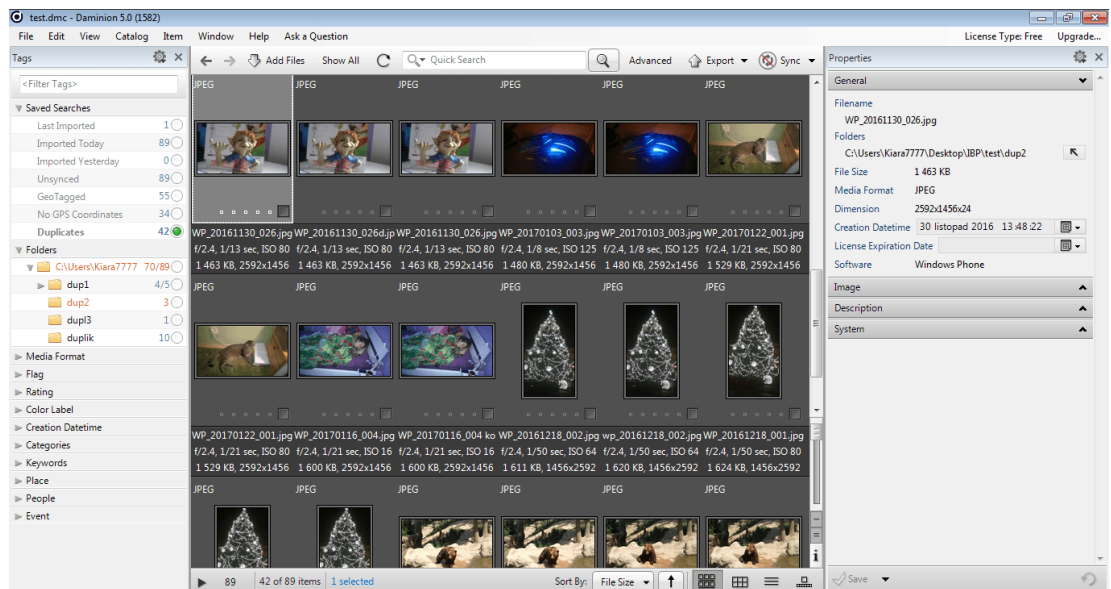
test.dmc - Daminion 5.0 (1582)

File Edit View Catalog Item Window Help Ask a Question

License Type: Free Upgrade...

Tags

<Filter Tags>

Saved Searches
Last Imported 1
Imported Today 89
Imported Yesterday 0
Unsynced 89
GeoTagged 55
No GPS Coordinates 34
Duplicates 42

Folders
C:\Users\Kiara7777 70/89
dup1 4/5
dup2 3
dupl3 1
duplik 10

Media Format
Flag
Rating
Color Label
Creation Datetime
Categories
Keywords
Place
People
Event

Add Files Show All Quick Search Advanced Export Sync

JPEG JPEG JPEG JPEG JPEG JPEG

WP_20161130_026.jpg WP_20161130_026d.jp WP_20161130_026.jpg WP_20170103_003.jpg WP_20170103_003.jpg WP_20170122_001.jpg
f/2.4, 1/13 sec, ISO 80 f/2.4, 1/13 sec, ISO 80 f/2.4, 1/13 sec, ISO 80 f/2.4, 1/8 sec, ISO 125 f/2.4, 1/8 sec, ISO 125 f/2.4, 1/21 sec, ISO 80
1 463 KB, 2592x1456 1 463 KB, 2592x1456 1 463 KB, 2592x1456 1 480 KB, 2592x1456 1 480 KB, 2592x1456 1 529 KB, 2592x1456

JPEG JPEG JPEG JPEG JPEG JPEG

WP_20170122_001.jpg WP_20170116_004.jpg WP_20170116_004 ko WP_20161218_002.jpg WP_20161218_002.jpg WP_20161218_001.jpg
f/2.4, 1/21 sec, ISO 80 f/2.4, 1/21 sec, ISO 16 f/2.4, 1/21 sec, ISO 16 f/2.4, 1/50 sec, ISO 64 f/2.4, 1/50 sec, ISO 64 f/2.4, 1/50 sec, ISO 64
1 529 KB, 2592x1456 1 600 KB, 2592x1456 1 600 KB, 2592x1456 1 611 KB, 1456x2592 1 620 KB, 1456x2592 1 624 KB, 1456x2592

JPEG JPEG JPEG JPEG JPEG JPEG

89 42 of 89 items 1 selected Sort By: File Size

Properties

General
Filename
WP_20161130_026.jpg
Folders
C:\Users\Kiara7777\Desktop\IBP\test\dup2
File Size 1 463 KB
Media Format JPEG
Dimension 2592x1456x24
Creation Datetime 30 listopad 2016 13:48:22
License Expiration Date
Software Windows Phone

Image
Description
System

Save